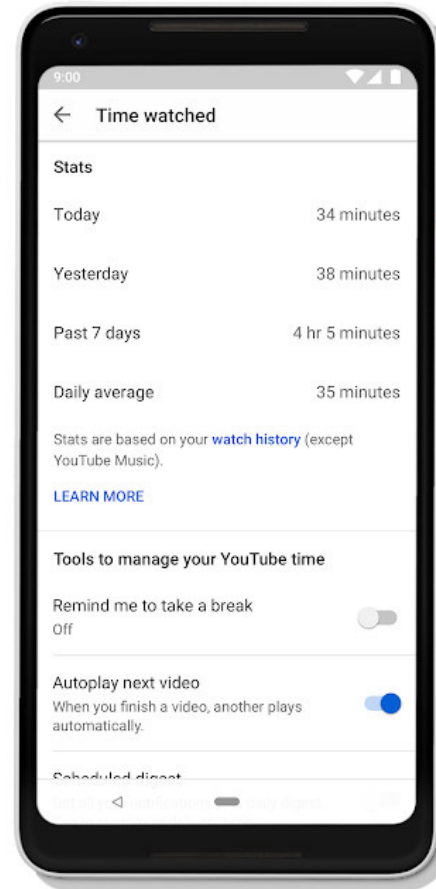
9:00

Time watched

Stats

Today 34 minutes

Yesterday 38 minutes

Past 7 days 4 hr 5 minutes

Daily average 35 minutes

Stats are based on your watch history (except YouTube Music).

LEARN MORE

Tools to manage your YouTube time

Remind me to take a break
Off

Autoplay next video
When you finish a video, another plays automatically.

Scheduled digest
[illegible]